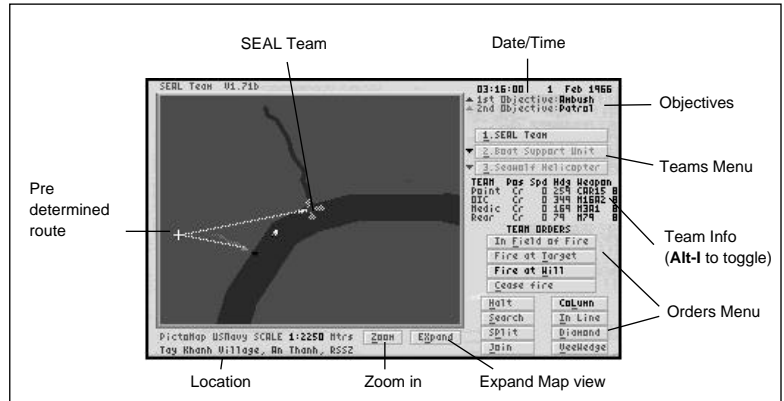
SEAL Team

Date/Time

SEAL Team V1.71b

03:16:00 1 Feb 1966

1st Objective:Ambush
2nd Objective:Patrol

Objectives

1.SEAL Team
2.Boat Support Unit
3.Seawolf Helicopter

Teams Menu

Pre determined route

| TEAM | Pos | Spd | Hdg | Weapon |
|---|---|---|---|---|
| Point | Cr | 0 | 254 | CAR15 |
| OIC | Cr | 0 | 349 | M16A2 |
| Medic | Cr | 0 | 184 | M3A1 |
| Rear | Cr | 0 | 79 | M79 |

TEAM ORDERS
In Field of Fire
Fire at Target
Fire at Will
Cease fire

Team Info (**Alt-I** to toggle)

Halt
Search
Split
Join

Column
In Line
Diamond
VeeWedge

Orders Menu

PictaMap USNavy SCALE 1:2250 Mtrs
Tay Khanh Village, An Thanh, RSSZ

Zoom
EXpand

Location

Zoom in

Expand Map view